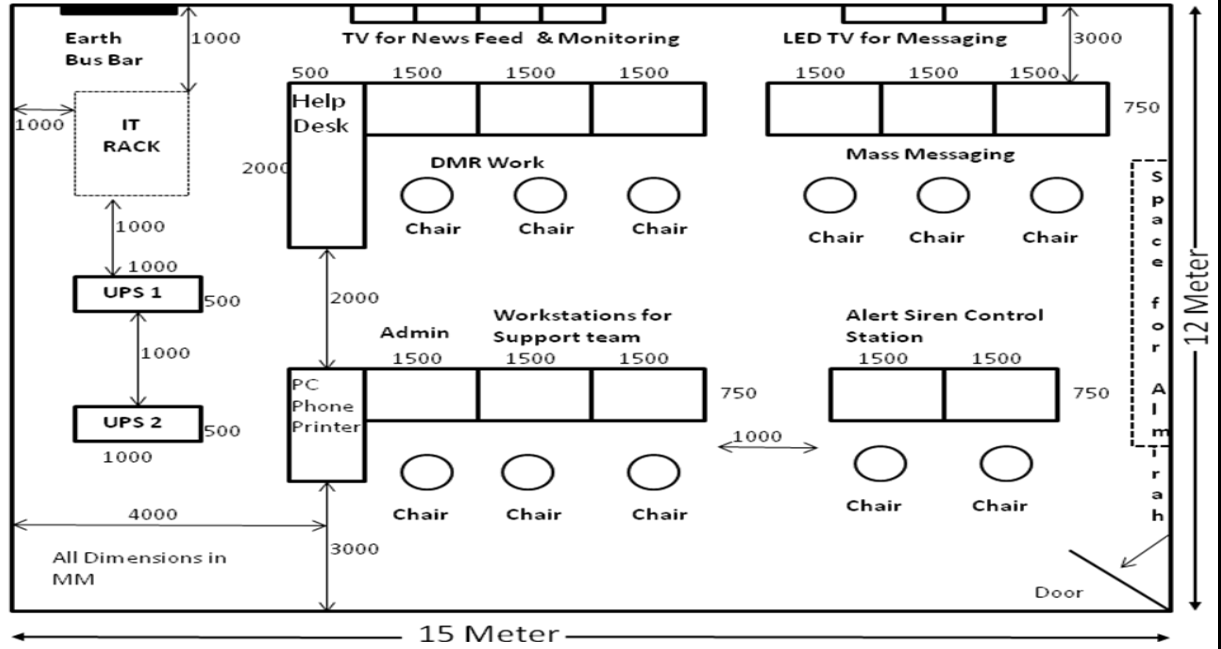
Earth Bus Bar

1000

TV for News Feed & Monitoring

LED TV for Messaging

3000

1000

IT RACK

500 1500 1500 1500

Help Desk

1500 1500 1500

750

2000

DMR Work

Mass Messaging

Chair Chair Chair

Chair Chair Chair

1000

1000

UPS 1

500

2000

1000

UPS 2

500

1000

Admin

Workstations for Support team

1500 1500 1500

Alert Siren Control Station

1500 1500

PC Phone Printer

750

1000

750

Chair Chair Chair

Chair Chair

4000

All Dimensions in MM

3000

Door

Space for Almirah

12 Meter

15 Meter